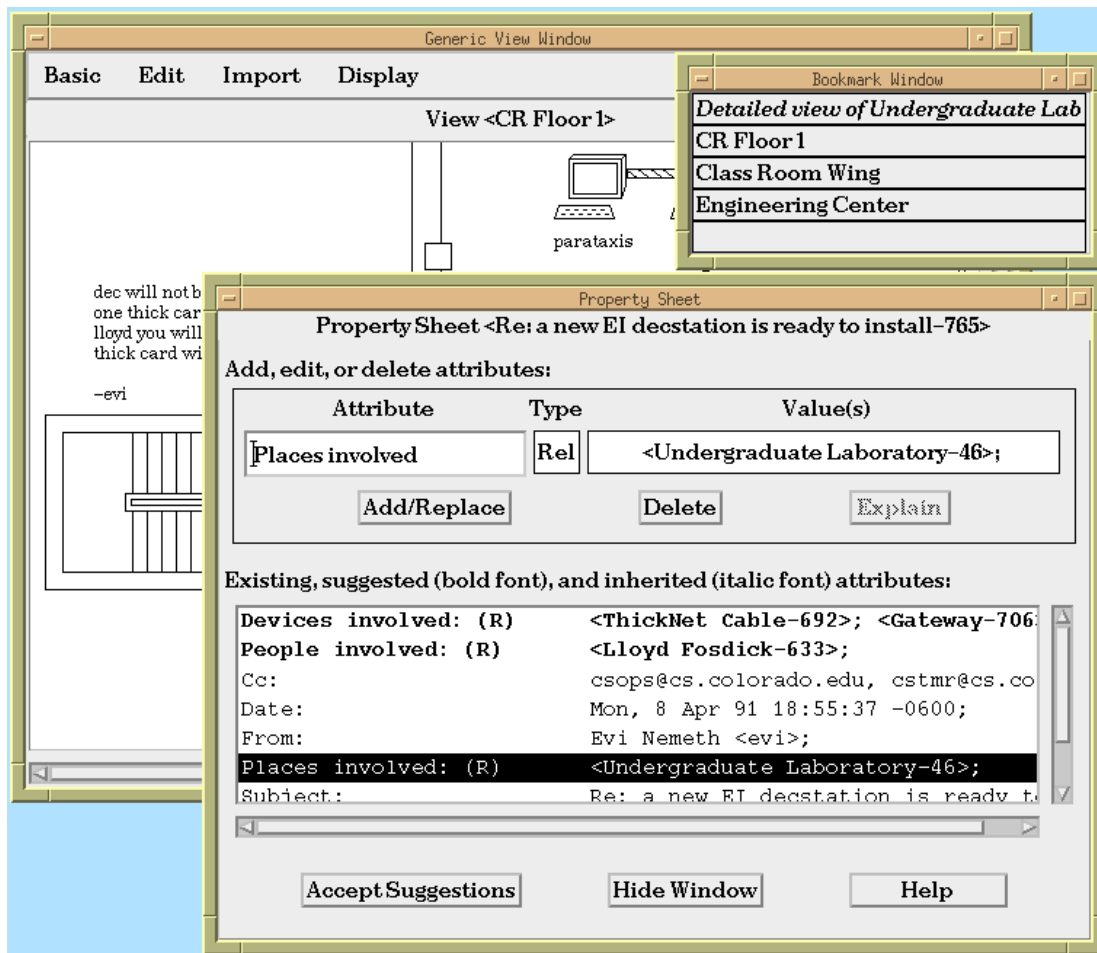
Generic View Window

Basic Edit Import Display

View <CR Floor 1>

parataxis

dec will not b
one thick car
lloyd you will
thick card wi

-evi

Bookmark Window

Detailed view of Undergraduate Lab
CR Floor 1
Class Room Wing
Engineering Center

Property Sheet

Property Sheet <Re: a new EI decstation is ready to install-765>

Add, edit, or delete attributes:

| Attribute | Type | Value(s) |
|---|---|---|
| Places involved | Rel | <Undergraduate Laboratory-46>; |

Add/Replace Delete Explain

Existing, suggested (bold font), and inherited (italic font) attributes:

| | |
|---|---|
| Devices involved: (R) | <ThickNet Cable-692>; <Gateway-706 |
| People involved: (R) | <Lloyd Fosdick-633>; |
| Cc: | csops@cs.colorado.edu, cstmr@cs.co |
| Date: | Mon, 8 Apr 91 18:55:37 -0600; |
| From: | Evi Nemeth <evi>; |
| Places involved: (R) | <Undergraduate Laboratory-46>; |
| Subject: | Re: a new EI decstation is ready t |

Accept Suggestions Hide Window Help